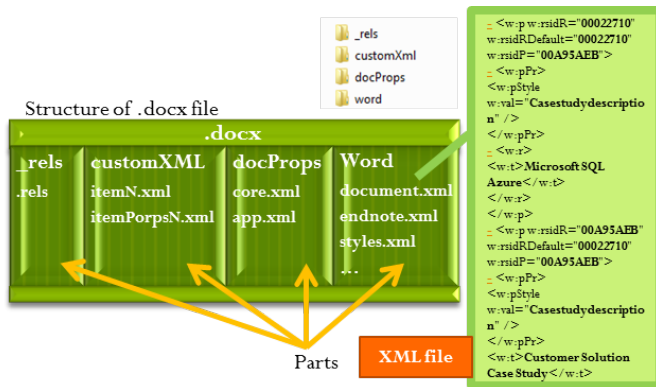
_rels
customXml
docProps
word

Structure of .docx file

.docx

_rels
.rels

customXML
itemN.xml
itemPorpsN.xml

docProps
core.xml
app.xml

Word
document.xml
endnote.xml
styles.xml
...

Parts

XML file

- <w:p w:rsidR="00022710" w:rsidRDefault="00022710" w:rsidP="00A95AEB">
- <w:pPr>
<w:pStyle w:val="Casestudydescription" />
</w:pPr>
- <w:r>
<w:t>Microsoft SQL Azure</w:t>
</w:r>
</w:p>
- <w:p w:rsidR="00A95AEB" w:rsidRDefault="00022710" w:rsidP="00A95AEB">
- <w:pPr>
<w:pStyle w:val="Casestudydescription" />
</w:pPr>
<w:t>Customer Solution Case Study</w:t>